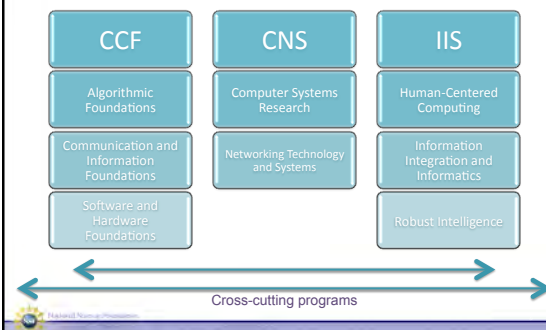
CCF

Algorithmic Foundations

Communication and Information Foundations

Software and Hardware Foundations

CNS

Computer Systems Research

Networking Technology and Systems

IIS

Human-Centered Computing

Information Integration and Informatics

Robust Intelligence

Cross-cutting programs

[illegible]